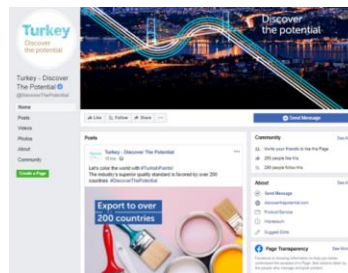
Turkey
Discover the potential

Discover the potential

Turkey - Discover The Potential
@DiscoverThePotential

Home
Posts
Videos
Photos
About
Community
Create a Page

Like
Follow
Share
...
Send Message

Posts

Turkey - Discover The Potential
15 hrs

Let's color the world with #TurkishPaints!
The industry's superior quality standard is favored by over 200 countries. #DiscoverThePotential

Export to over 200 countries

Community
See All
Invite your friends to like this Page
200 people like this
200 people follow this

About
See All
Send Message
discoverthepotential.com
Product/Service
Hardwork
Suggest Edits

Page Transparency
See More
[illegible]